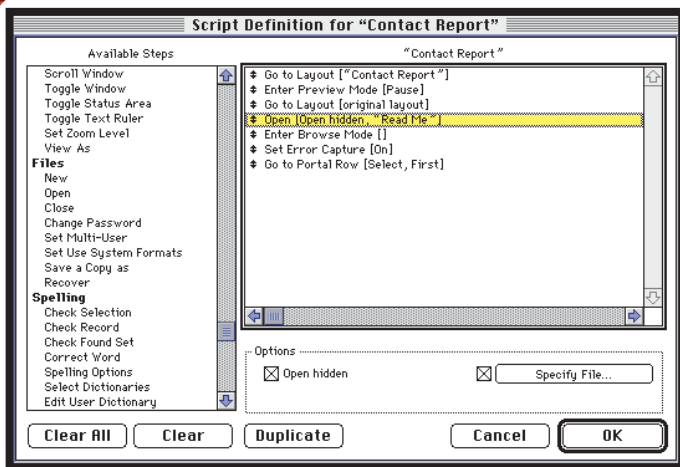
Script Definition for "Contact Report"

Available Steps

Scroll Window
Toggle Window
Toggle Status Area
Toggle Text Ruler
Set Zoom Level
View As
Files
New
Open
Close
Change Password
Set Multi-User
Set Use System Formats
Save a Copy as
Recover
Spelling
Check Selection
Check Record
Check Found Set
Correct Word
Spelling Options
Select Dictionaries
Edit User Dictionary

"Contact Report"

Go to Layout ["Contact Report"]
Enter Preview Mode [Pause]
Go to Layout [original layout]
Open [Open hidden, "Read Me"]
Enter Browse Mode []
Set Error Capture [On]
Go to Portal Row [Select, First]

Options
☒ Open hidden
☒ Specify File...

Clear All
Clear
Duplicate
Cancel
OK